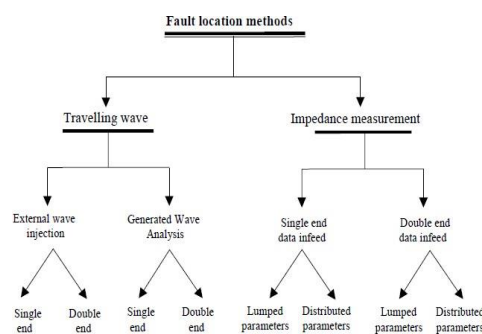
Fault location methods

Travelling wave

Impedance measurement

External wave injection

Generated Wave Analysis

Single end data infeed

Double end data infeed

Single end

Double end

Single end

Double end

Lumped parameters

Distributed parameters

Lumped parameters

Distributed parameters